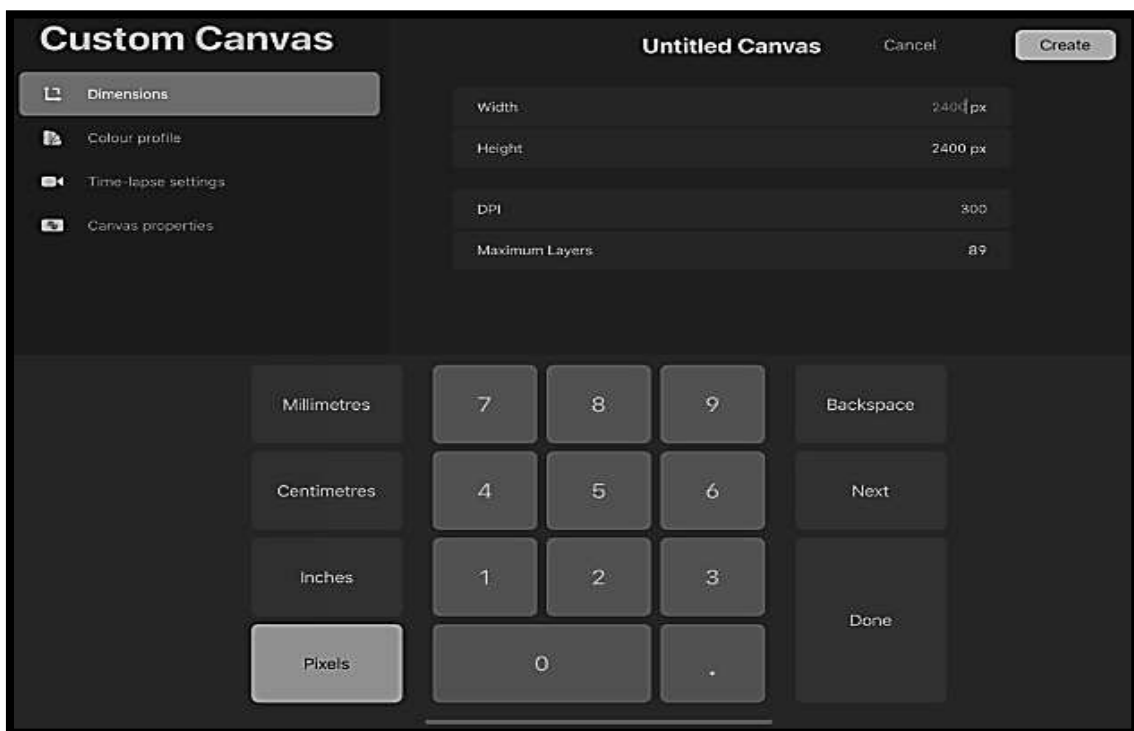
Custom Canvas

Dimensions
Colour profile
Time-lapse settings
Canvas properties

Untitled Canvas
Cancel
Create

Width 2400 px
Height 2400 px
DPI 300
Maximum Layers 89

Millimetres
Centimetres
Inches
Pixels

7 8 9
4 5 6
1 2 3
0 .

Backspace
Next
Done